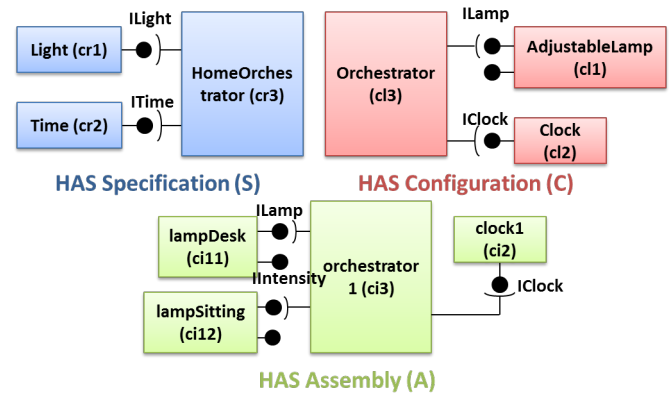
ILight

Light (cr1)

HomeOrches trator (cr3)

ITime

Time (cr2)

HAS Specification (S)

ILamp

Orchestrator (cl3)

AdjustableLamp (cl1)

IClock

Clock (cl2)

HAS Configuration (C)

ILamp

lampDesk (ci11)

IIntensity

orchestrator 1 (ci3)

clock1 (ci2)

IClock

lampSitting (ci12)

HAS Assembly (A)